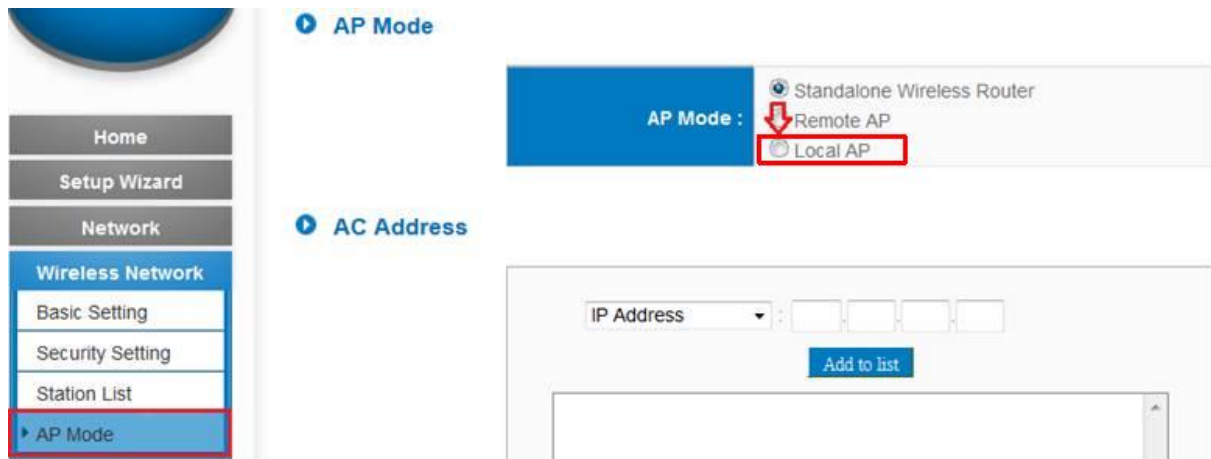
Home

Setup Wizard

Network

Wireless Network

Basic Setting

Security Setting

Station List

AP Mode

AP Mode

AP Mode : Standalone Wireless Router
Remote AP
Local AP

AC Address

IP Address :

Add to list